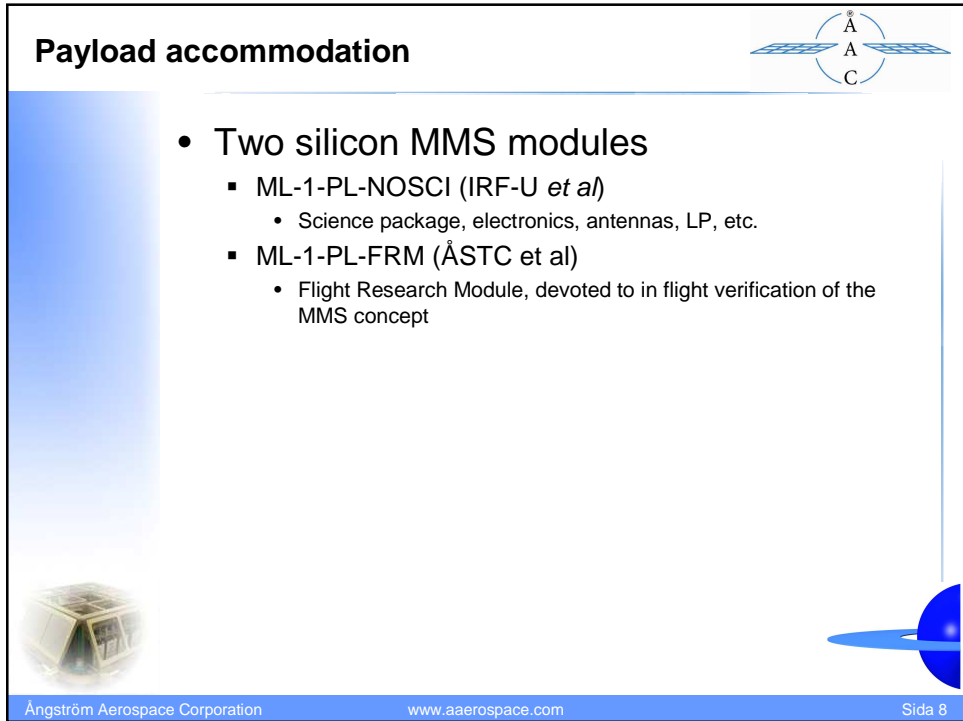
Payload accommodation

Å
A
C

• Two silicon MMS modules
▪ ML-1-PL-NOSCI (IRF-U *et al*)
• Science package, electronics, antennas, LP, etc.
▪ ML-1-PL-FRM (ÅSTC et al)
• Flight Research Module, devoted to in flight verification of the MMS concept

Ångström Aerospace Corporation www.aaerospace.com Sida 8